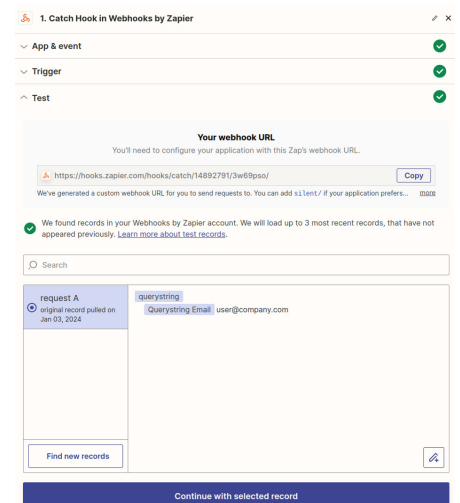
1. Catch Hook in Webhooks by Zapier

App & event

Trigger

Test

Your webhook URL

You'll need to configure your application with this Zap's webhook URL.

https://hooks.zapier.com/hooks/catch/14892791/3w69pso/

Copy

We've generated a custom webhook URL for you to send requests to. You can add silent/ if your application prefers... more

We found records in your Webhooks by Zapier account. We will load up to 3 most recent records, that have not appeared previously. Learn more about test records.

Search

request A
original record pulled on Jan 03, 2024

querystring
Querystring Email user@company.com

Find new records

Continue with selected record